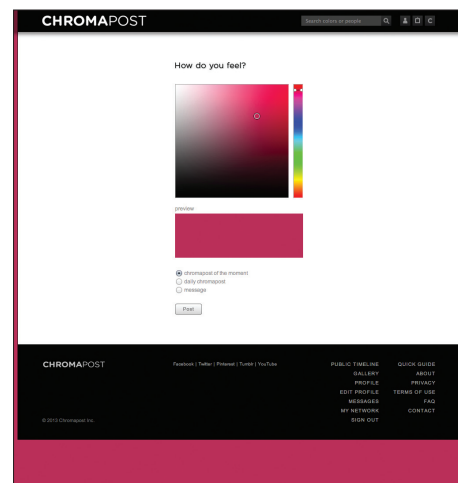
CHROMAPOST

Search colors or people

C

How do you feel?

preview

chromapost of the moment
daily chromapost
message

Post

CHROMAPOST

Facebook | Twitter | Pinterest | Tumblr | YouTube

PUBLIC TIMELINE
GALLERY
PROFILE
EDIT PROFILE
MESSAGES
MY NETWORK
SIGN OUT

QUICK GUIDE
ABOUT
PRIVACY
TERMS OF USE
FAQ
CONTACT

© 2013 Chromapost Inc.